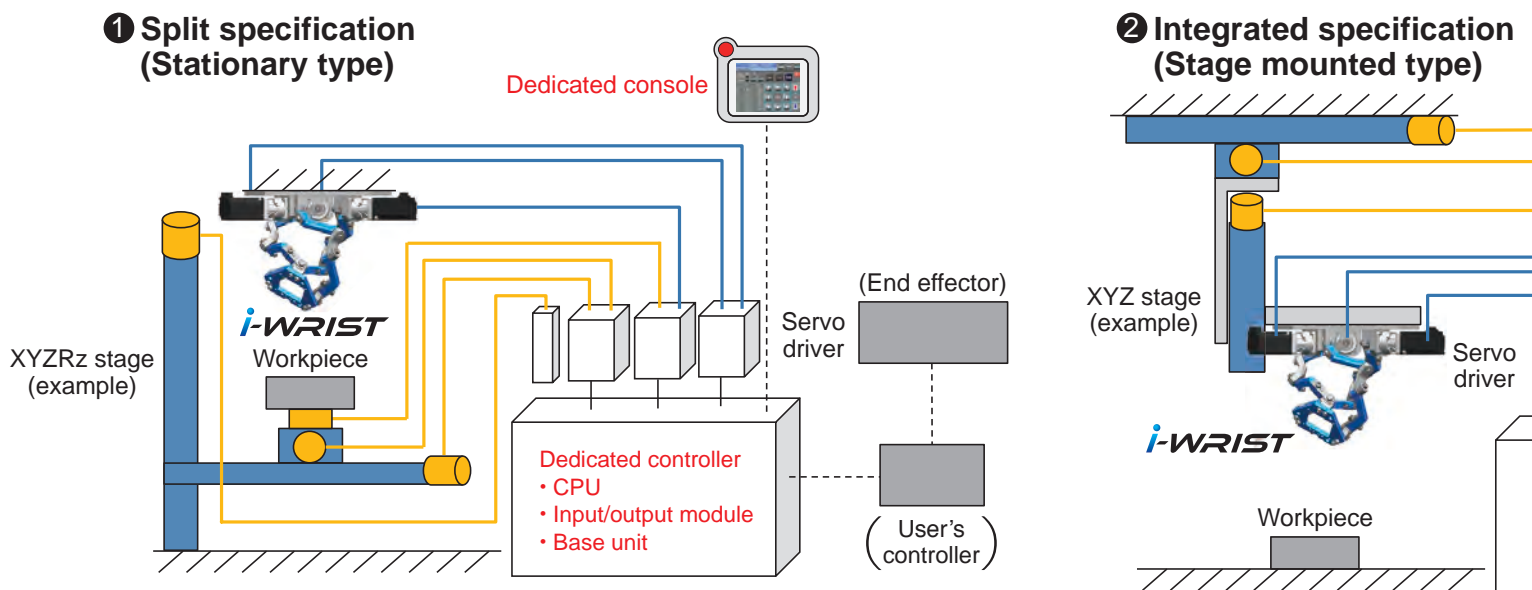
❶ Split specification (Stationary type)

Dedicated console

i-WRIST

XYZRz stage (example)

Workpiece

Servo driver

(End effector)

Dedicated controller
・CPU
・Input/output module
・Base unit

(User's controller)

❷ Integrated specification (Stage mounted type)

XYZ stage (example)

Servo driver

i-WRIST

Workpiece